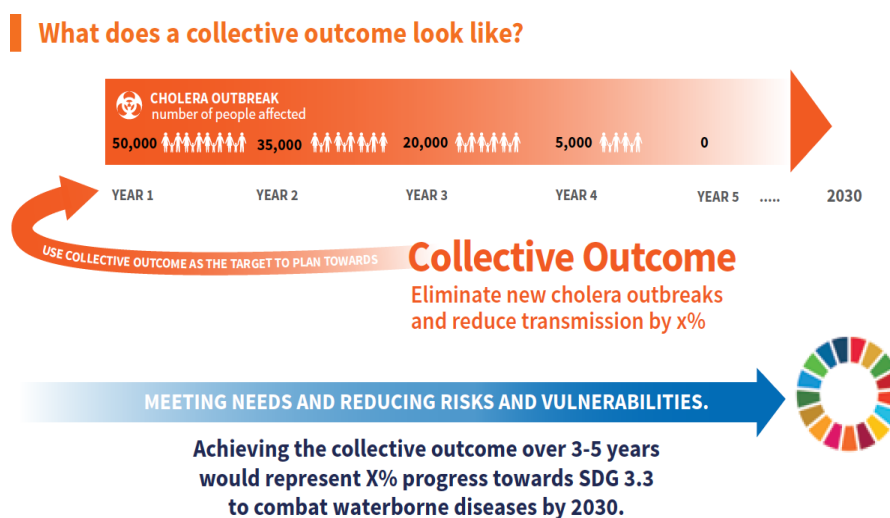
What does a collective outcome look like?

CHOLERA OUTBREAK
number of people affected

50,000 35,000 20,000 5,000 0

YEAR 1 YEAR 2 YEAR 3 YEAR 4 YEAR 5 ..... 2030

USE COLLECTIVE OUTCOME AS THE TARGET TO PLAN TOWARDS

Collective Outcome
Eliminate new cholera outbreaks and reduce transmission by x%

MEETING NEEDS AND REDUCING RISKS AND VULNERABILITIES.

Achieving the collective outcome over 3-5 years would represent X% progress towards SDG 3.3 to combat waterborne diseases by 2030.